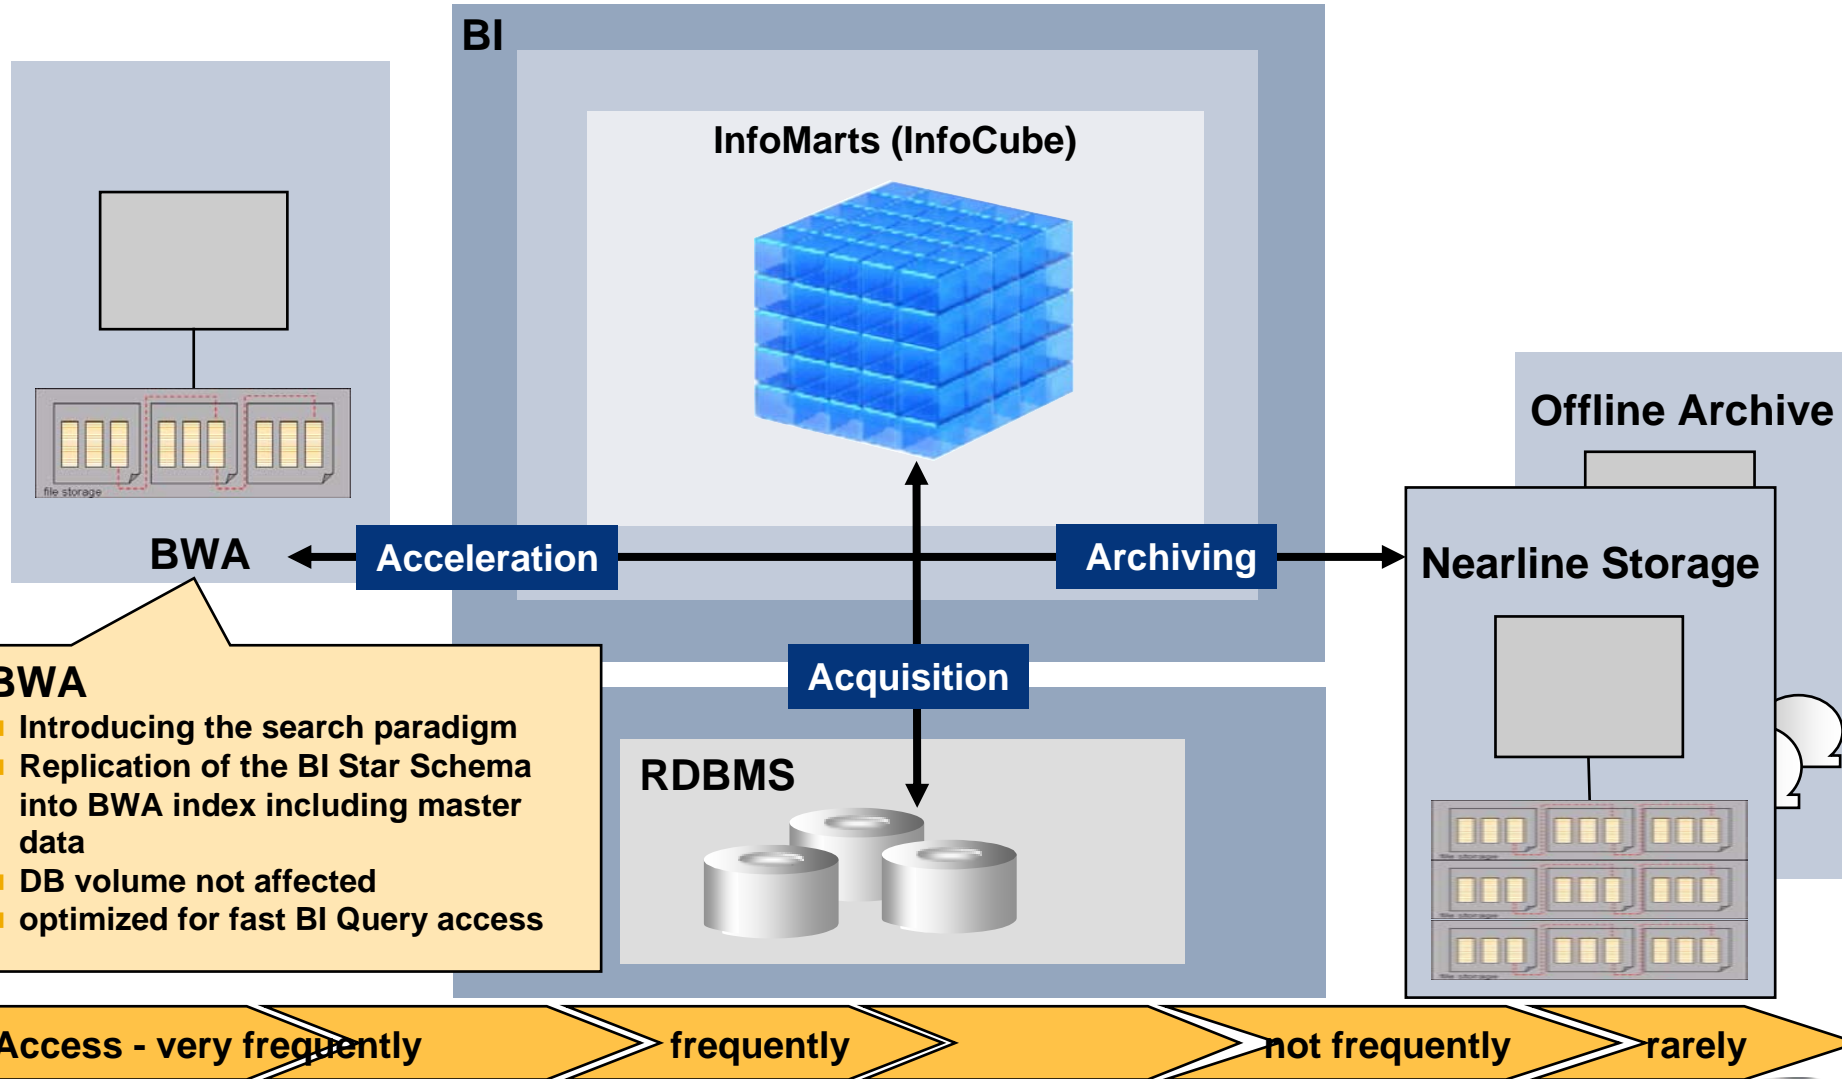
BI

InfoMarts (InfoCube)

file storage

BWA

Acceleration

Archiving

Offline Archive

Nearline Storage

Acquisition

RDBMS

BWA
Introducing the search paradigm
Replication of the BI Star Schema into BWA index including master data
DB volume not affected
optimized for fast BI Query access

Access - very frequently
frequently
not frequently
rarely